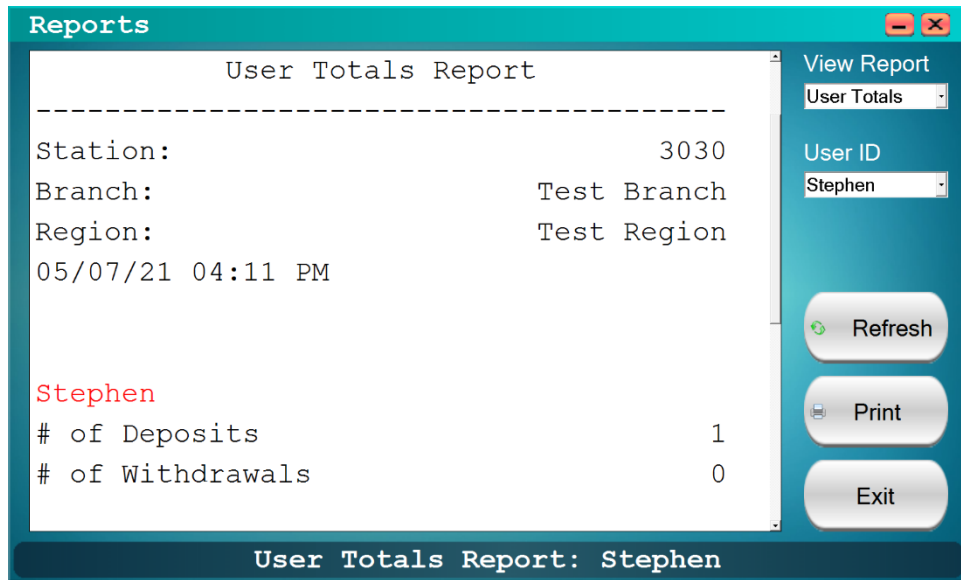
Reports

User Totals Report
----------------------------------------
Station: 3030
Branch: Test Branch
Region: Test Region
05/07/21 04:11 PM

Stephen
# of Deposits 1
# of Withdrawals 0

View Report
User Totals

User ID
Stephen

Refresh

Print

Exit

User Totals Report: Stephen